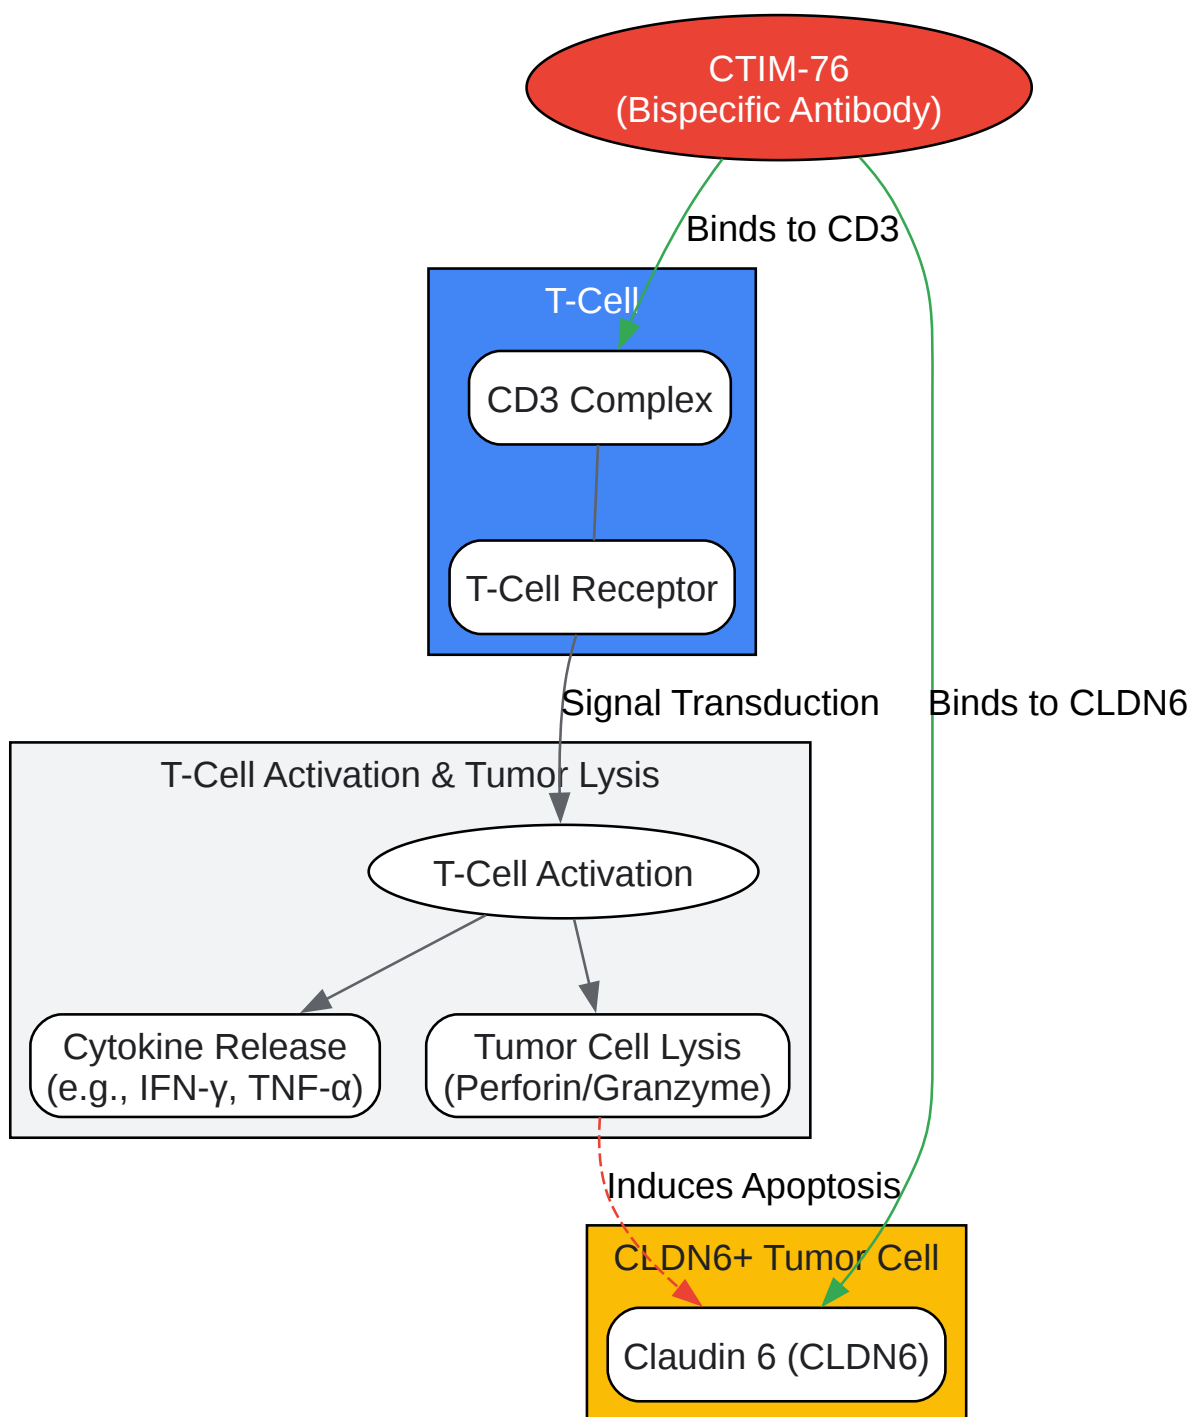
CTIM-76
(Bispecific Antibody)

Binds to CD3

T-Cell

CD3 Complex

T-Cell Receptor

Signal Transduction

Binds to CLDN6

T-Cell Activation & Tumor Lysis

T-Cell Activation

Cytokine Release
(e.g., IFN-γ, TNF-α)

Tumor Cell Lysis
(Perforin/Granzyme)

Induces Apoptosis

CLDN6+ Tumor Cell

Claudin 6 (CLDN6)